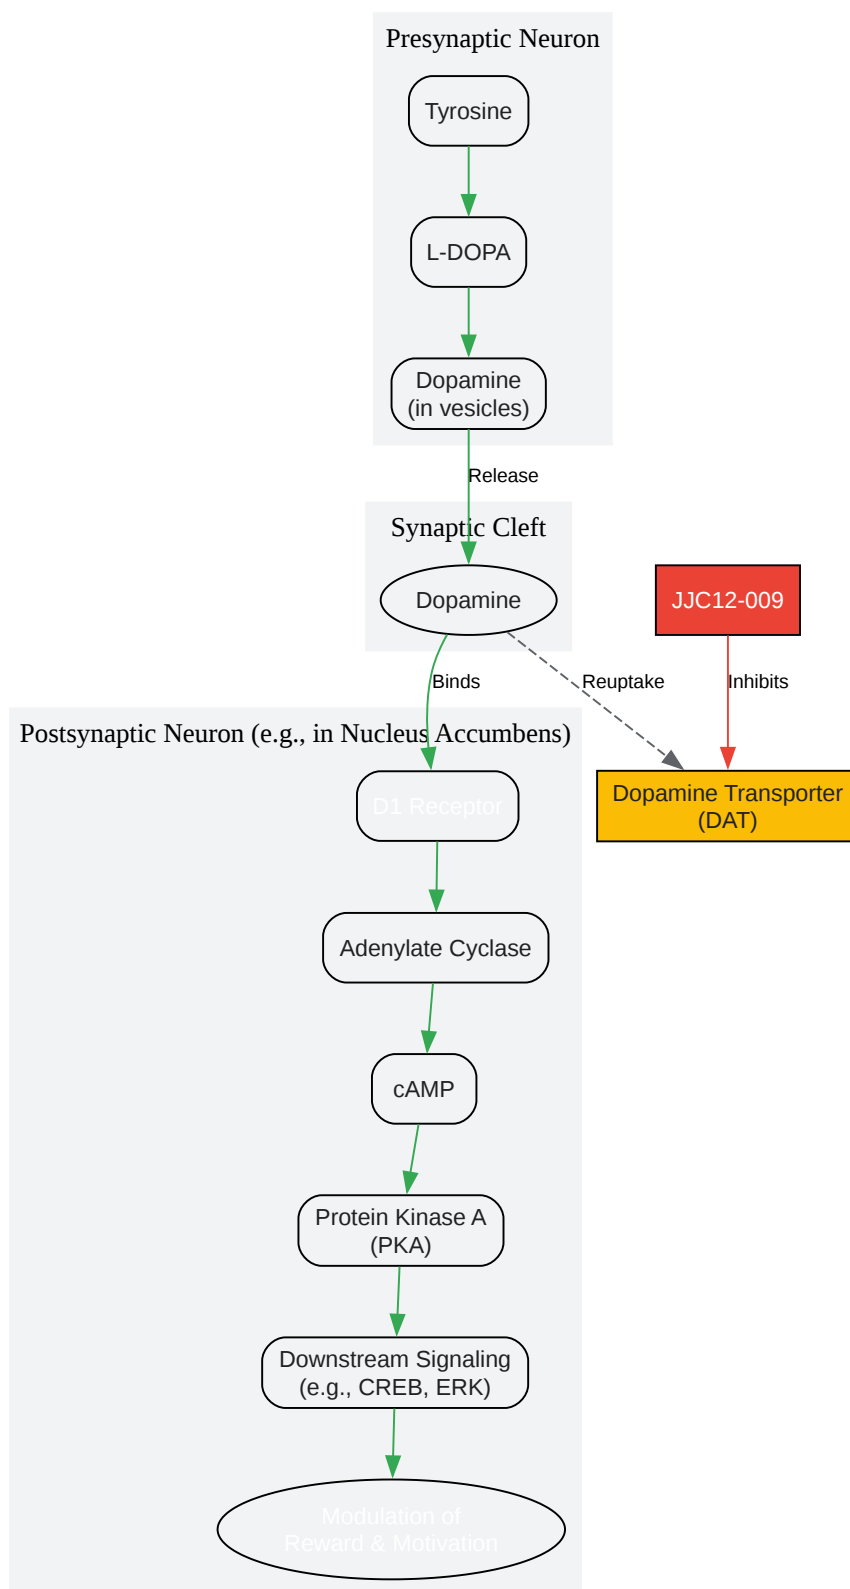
Presynaptic Neuron

Tyrosine

L-DOPA

Dopamine
(in vesicles)

Release

Synaptic Cleft

Dopamine

JJC12-009

Binds

Reuptake

Inhibits

Postsynaptic Neuron (e.g., in Nucleus Accumbens)

D1 Receptor

Dopamine Transporter
(DAT)

Adenylate Cyclase

cAMP

Protein Kinase A
(PKA)

Downstream Signaling
(e.g., CREB, ERK)

Modulation of
Reward & Motivation